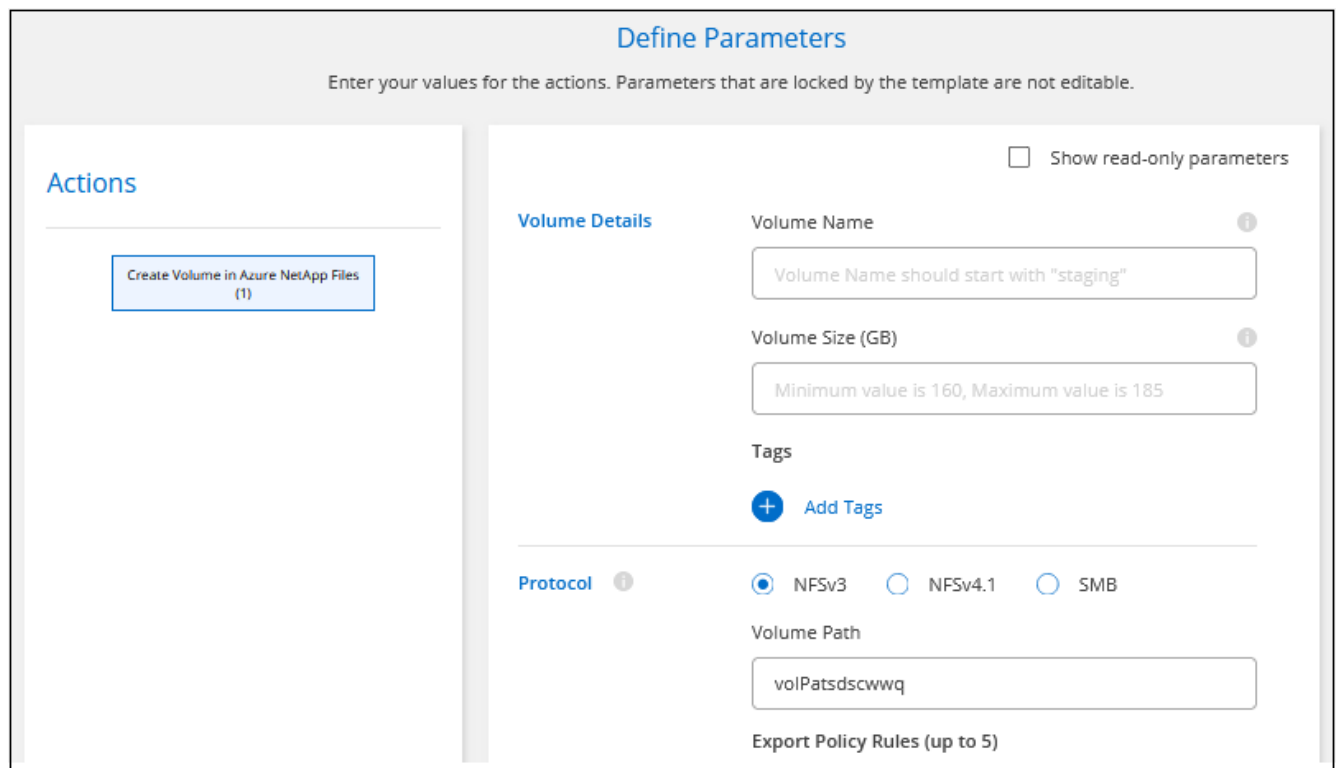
Define Parameters

Enter your values for the actions. Parameters that are locked by the template are not editable.

Actions

Create Volume in Azure NetApp Files (1)

Show read-only parameters

Volume Details

Volume Name

Volume Name should start with "staging"

Volume Size (GB)

Minimum value is 160, Maximum value is 185

Tags

Add Tags

Protocol

NFSv3 NFSv4.1 SMB

Volume Path

volPatsdscwwq

Export Policy Rules (up to 5)